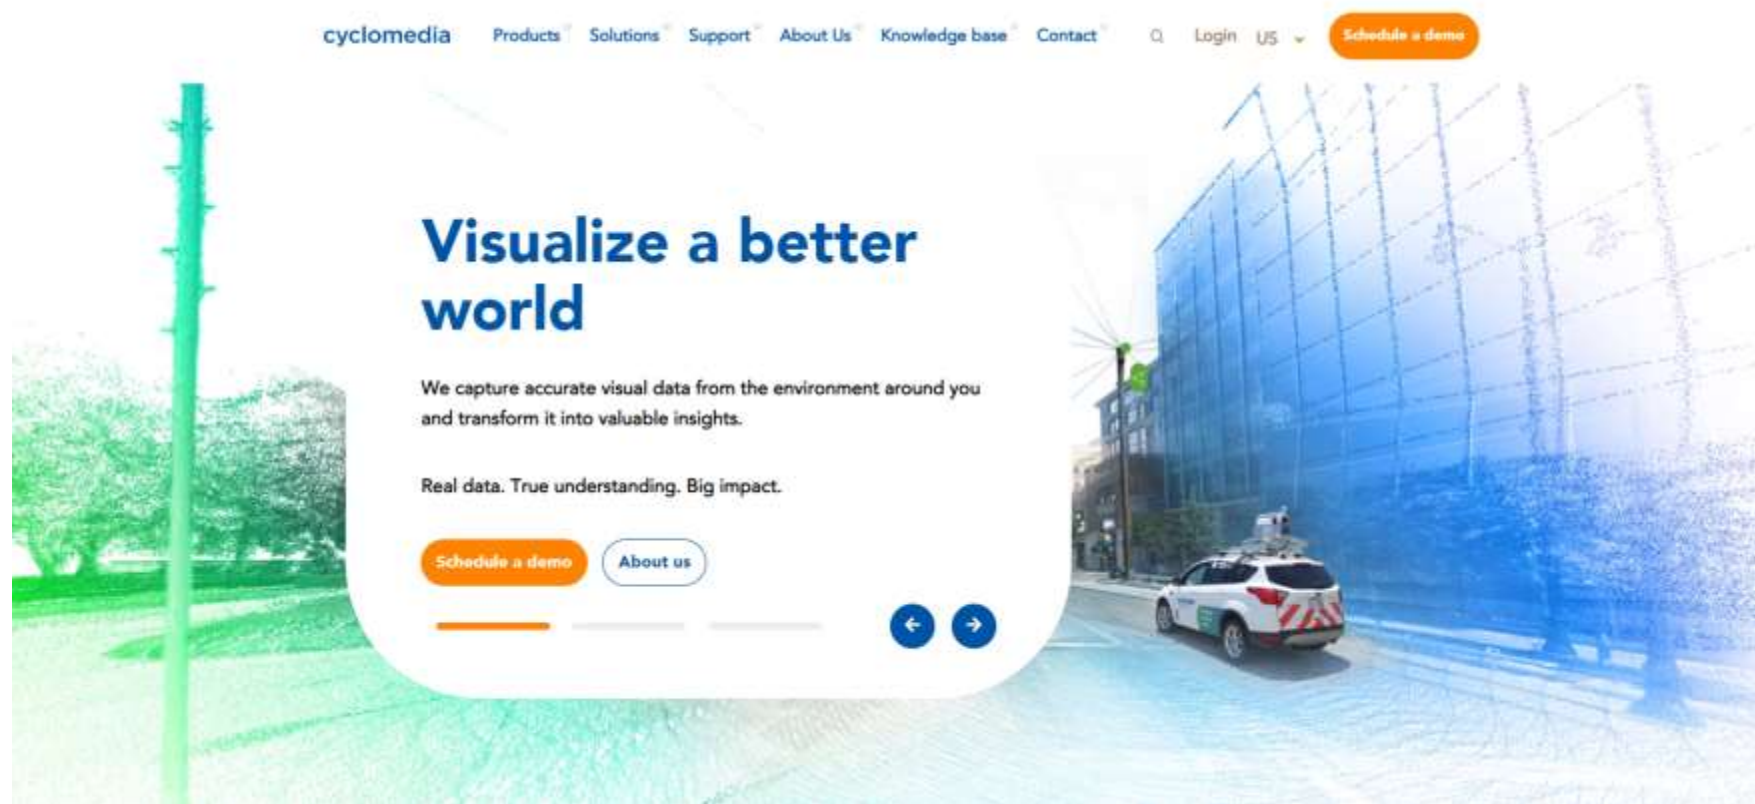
cyclomedia Products Solutions Support About Us Knowledge base Contact Login US Schedule a demo

Visualize a better world

We capture accurate visual data from the environment around you and transform it into valuable insights.

Real data. True understanding. Big impact.

Schedule a demo About us